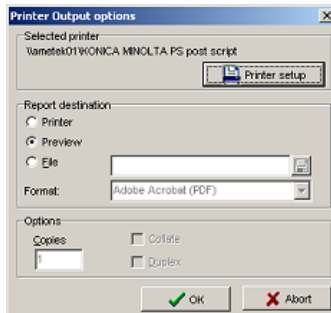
Printer Output options
×
Selected printer
\\ametek01\KONICA MINOLTA PS post script
Printer setup
Report destination
Printer
Preview
File
Format:
Adobe Acrobat (PDF)
Options
Copies
1
Collate
Duplex
OK
Abort